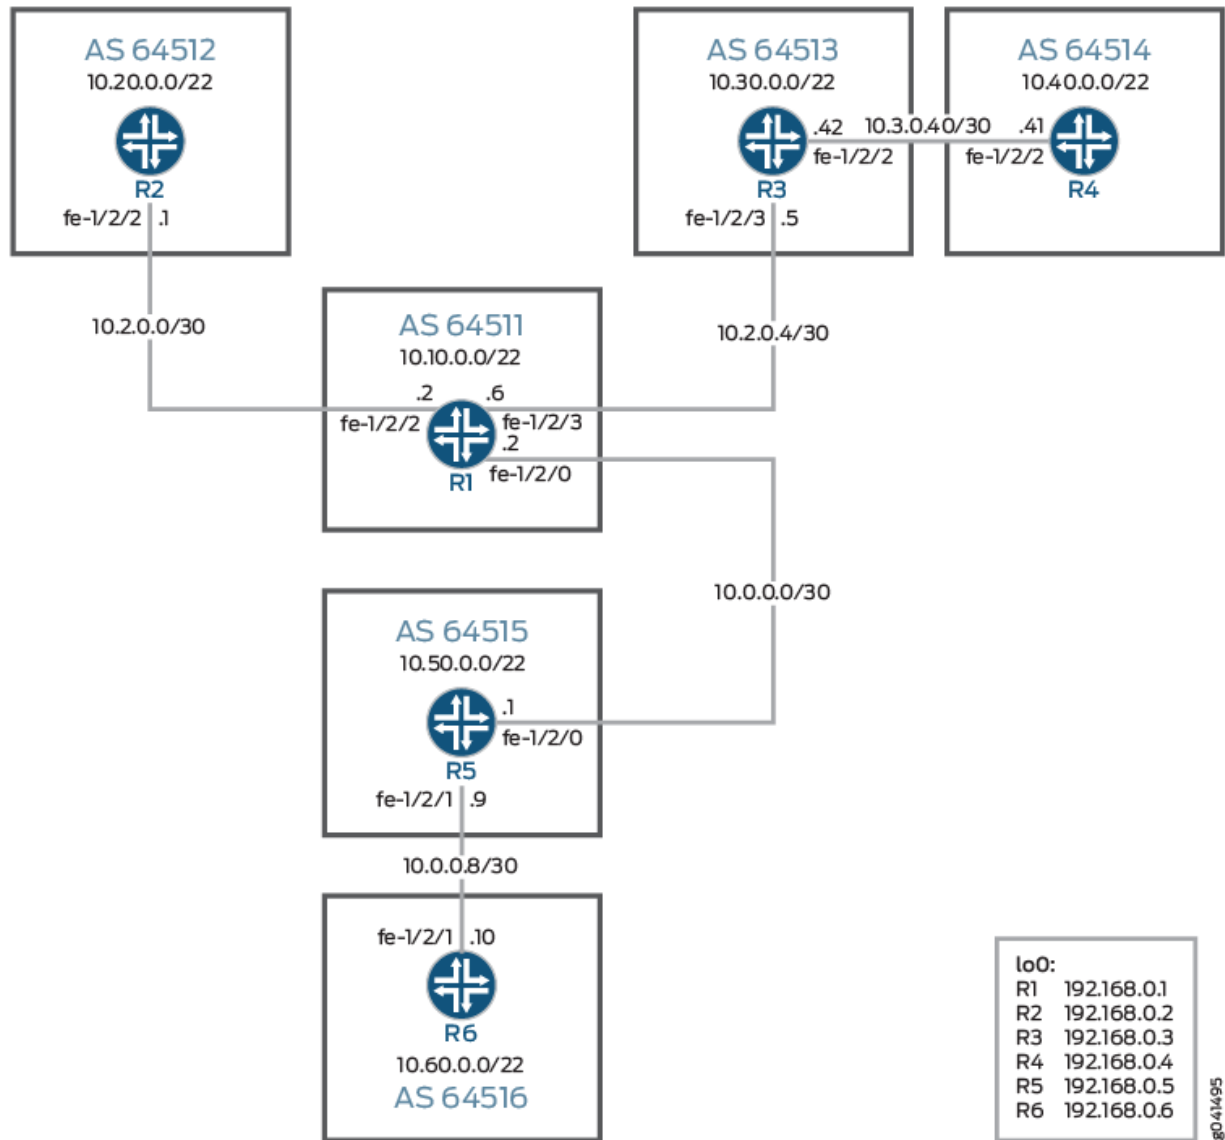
AS 64512
10.20.0.0/22
R2
fe-1/2/2 .1

AS 64513
10.30.0.0/22
R3
.42
fe-1/2/2
fe-1/2/3 .5

10.3.0.40/30

AS 64514
10.40.0.0/22
.41
fe-1/2/2
R4

10.2.0.0/30

10.2.0.4/30

AS 64511
10.10.0.0/22
.2
.6
fe-1/2/2
fe-1/2/3
.2
R1
fe-1/2/0

10.0.0.0/30

AS 64515
10.50.0.0/22
.1
fe-1/2/0
R5
fe-1/2/1 .9

10.0.0.8/30

fe-1/2/1 .10
R6
10.60.0.0/22
AS 64516

lo0:
R1 192.168.0.1
R2 192.168.0.2
R3 192.168.0.3
R4 192.168.0.4
R5 192.168.0.5
R6 192.168.0.6

g041495